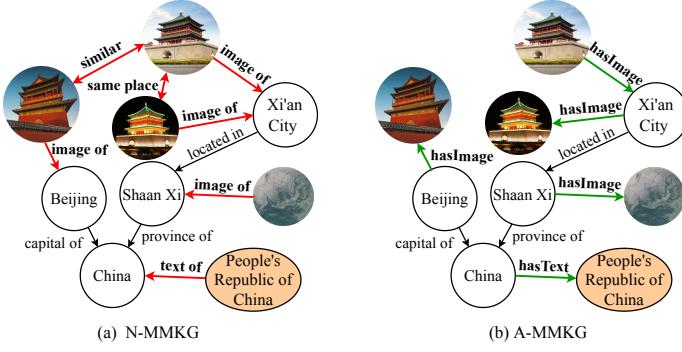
similar

image of

same place

image of

Xi'an City

image of

located in

Beijing

Shaan Xi

image of

capital of

province of

China

text of

People's Republic of China

(a) N-MMKG

hasImage

hasImage

Xi'an City

hasImage

located in

Beijing

Shaan Xi

hasImage

capital of

province of

China

hasText

People's Republic of China

(b) A-MMKG